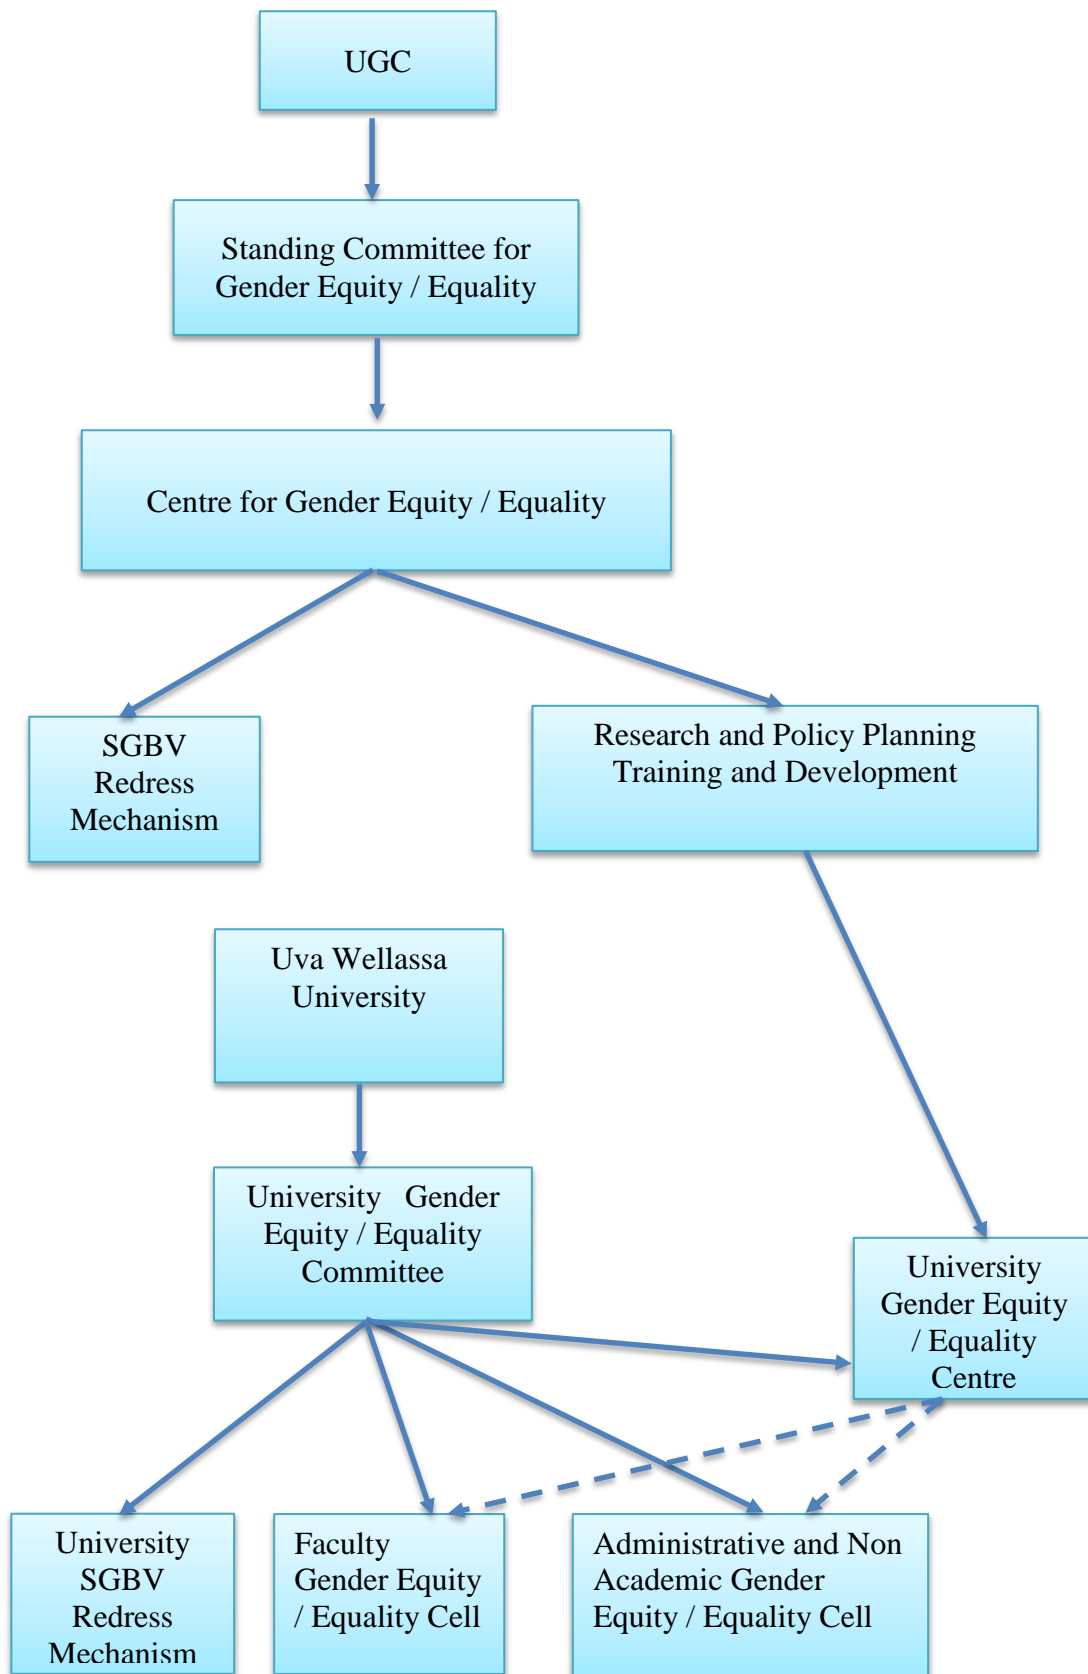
UGC

Standing Committee for Gender Equity / Equality

Centre for Gender Equity / Equality

SGBV Redress Mechanism

Research and Policy Planning Training and Development

Uva Wellassa University

University Gender Equity / Equality Committee

University Gender Equity / Equality Centre

University SGBV Redress Mechanism

Faculty Gender Equity / Equality Cell

Administrative and Non Academic Gender Equity / Equality Cell